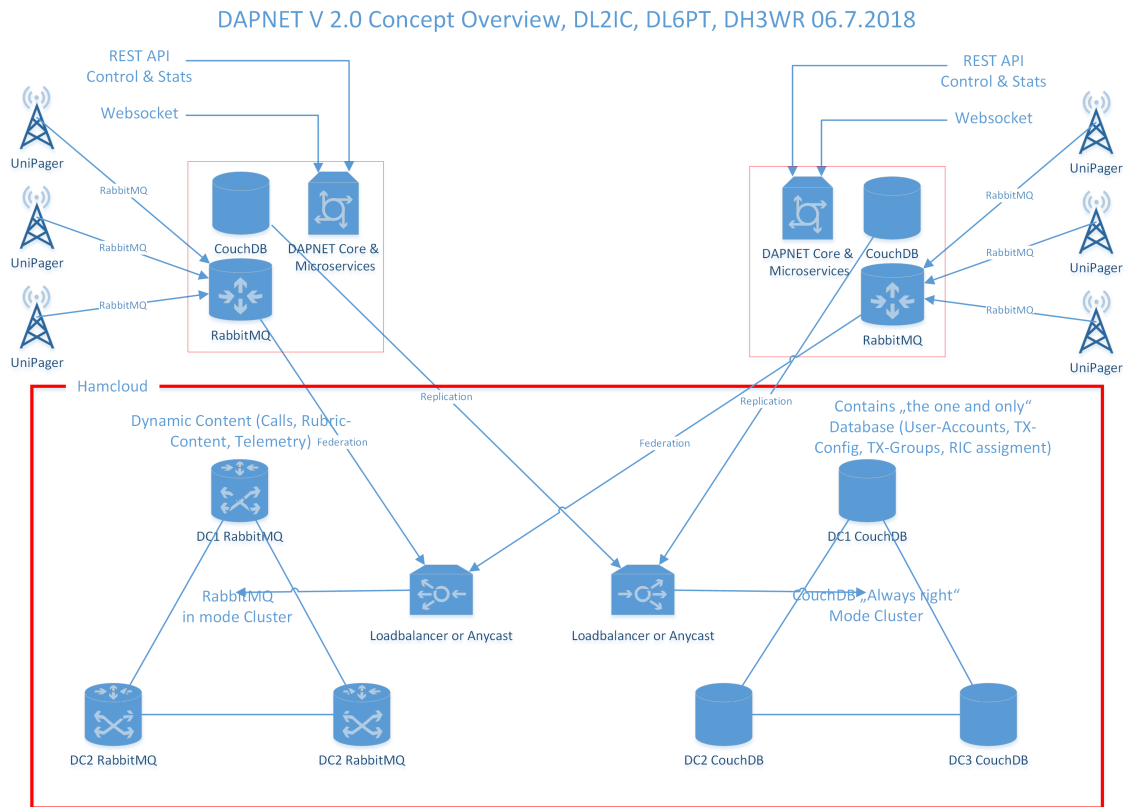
DAPNET V 2.0 Concept Overview, DL2IC, DL6PT, DH3WR 06.7.2018

REST API
Control & Stats

Websocket

UniPager

RabbitMQ

UniPager

RabbitMQ

UniPager

RabbitMQ

CouchDB

DAPNET Core & Microservices

RabbitMQ

REST API
Control & Stats

Websocket

UniPager

RabbitMQ

DAPNET Core & Microservices

CouchDB

UniPager

RabbitMQ

RabbitMQ

UniPager

RabbitMQ

Hamcloud

Replication

Replication

Dynamic Content (Calls, Rubric-Content, Telemetry)

Federation

Federation

Contains „the one and only" Database (User-Accounts, TX-Config, TX-Groups, RIC assigment)

DC1 RabbitMQ

DC1 CouchDB

RabbitMQ
in mode Cluster

Loadbalancer or Anycast

Loadbalancer or Anycast

CouchDB „Always right"
Mode Cluster

DC2 RabbitMQ

DC2 RabbitMQ

DC2 CouchDB

DC3 CouchDB